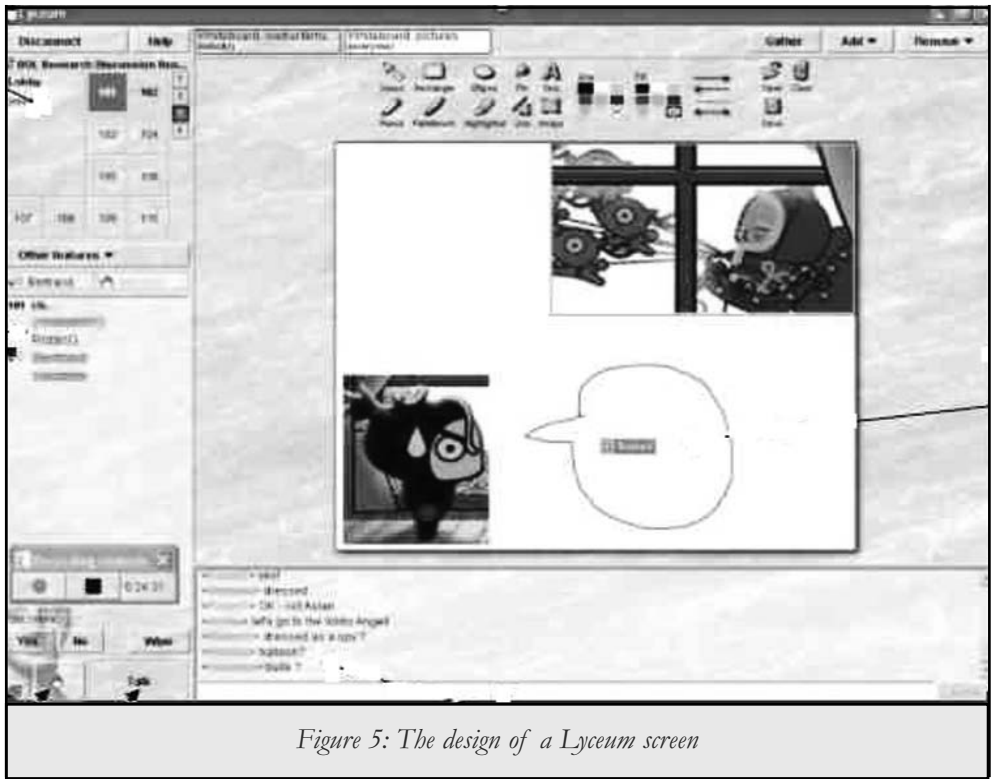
Lyceum

Disconnect

Help

Gather

Add ▾

Remove ▾

Lobby

101

102

103

104

105

106

107

108

109

110

Other features ▾

Select

Rectangle

Ellipse

Pen

Text

Pencil

Paintbrush

Highlighter

Line

Image

Save

Clear

Open

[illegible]

Yes

No

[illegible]

Talk

0:24:31

> yes!

> dressed

> OK - not Asian

> let's go to the Video Angel

> dressed as a spy?

> balloon?

> bulb ?

Figure 5: The design of a Lyceum screen